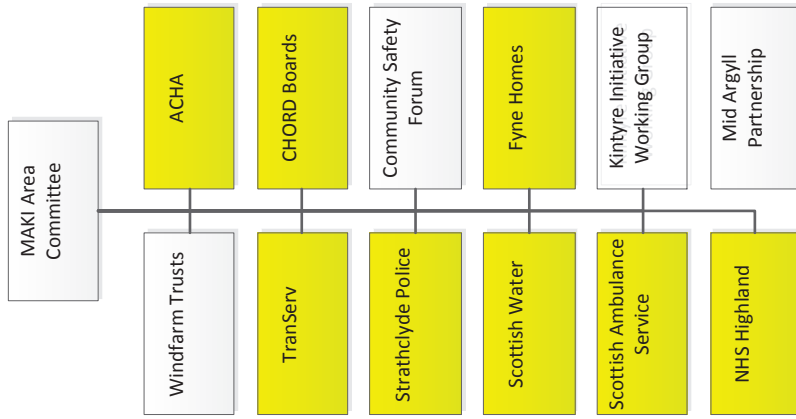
MAKI Area Committee

ACHA

CHORD Boards

Community Safety Forum

Fyne Homes

Kintyre Initiative Working Group

Mid Argyll Partnership

Windfarm Trusts

TranServ

Strathclyde Police

Scottish Water

Scottish Ambulance Service

NHS Highland